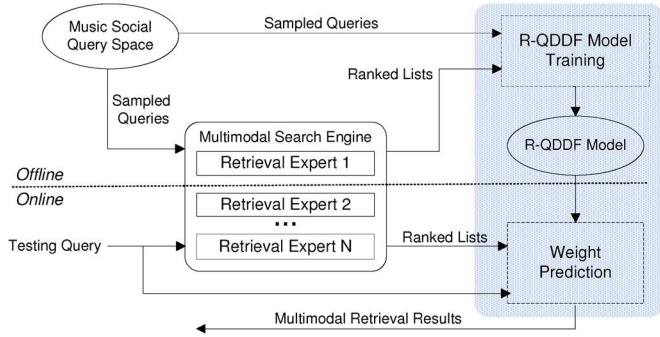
Music Social Query Space

Sampled Queries

R-QDDF Model Training

Ranked Lists

Sampled Queries

Multimodal Search Engine

Retrieval Expert 1

R-QDDF Model

Offline

Online

Retrieval Expert 2

...

Testing Query

Retrieval Expert N

Ranked Lists

Weight Prediction

Multimodal Retrieval Results